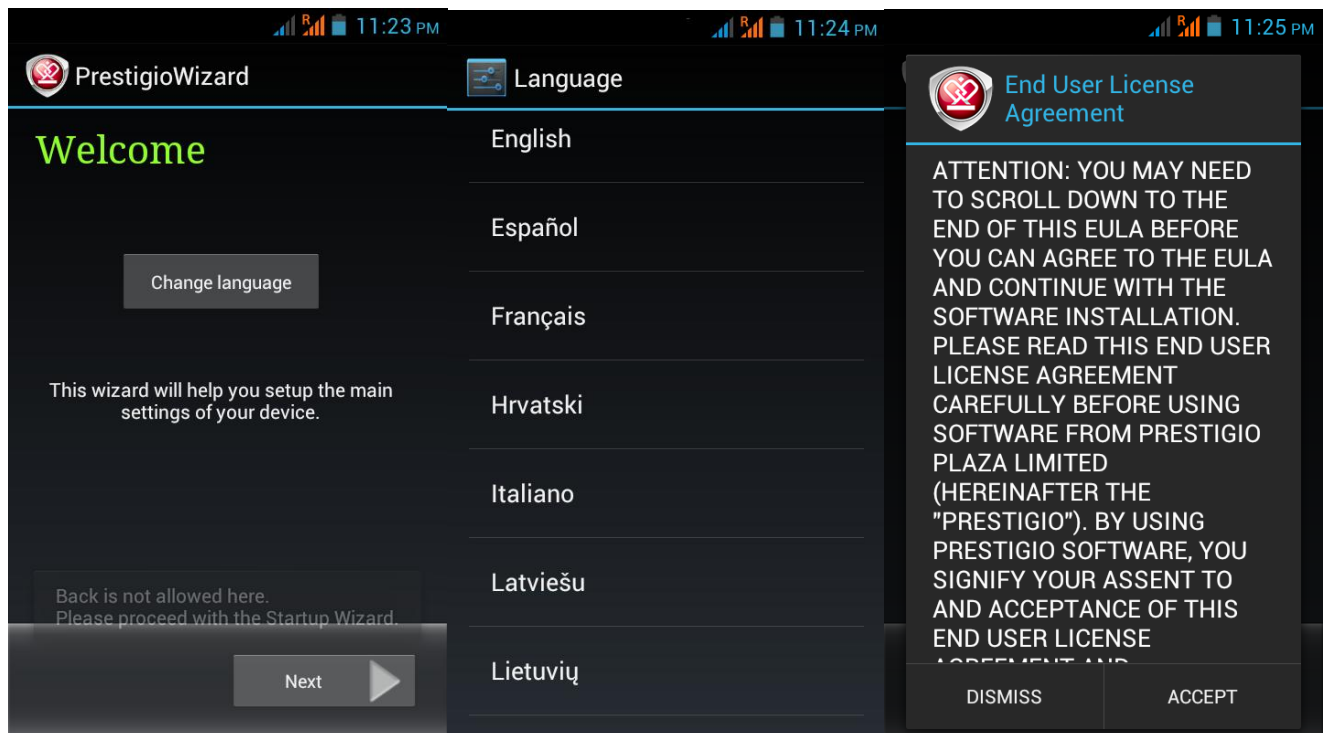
R 11:23 PM

PrestigioWizard

Welcome

Change language

This wizard will help you setup the main settings of your device.

Back is not allowed here.
Please proceed with the Startup Wizard.

Next

R 11:24 PM

Language

English

Español

Français

Hrvatski

Italiano

Latviešu

Lietuvių

R 11:25 PM

End User License Agreement

ATTENTION: YOU MAY NEED TO SCROLL DOWN TO THE END OF THIS EULA BEFORE YOU CAN AGREE TO THE EULA AND CONTINUE WITH THE SOFTWARE INSTALLATION. PLEASE READ THIS END USER LICENSE AGREEMENT CAREFULLY BEFORE USING SOFTWARE FROM PRESTIGIO PLAZA LIMITED (HEREINAFTER THE "PRESTIGIO"). BY USING PRESTIGIO SOFTWARE, YOU SIGNIFY YOUR ASSENT TO AND ACCEPTANCE OF THIS END USER LICENSE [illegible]

DISMISS

ACCEPT